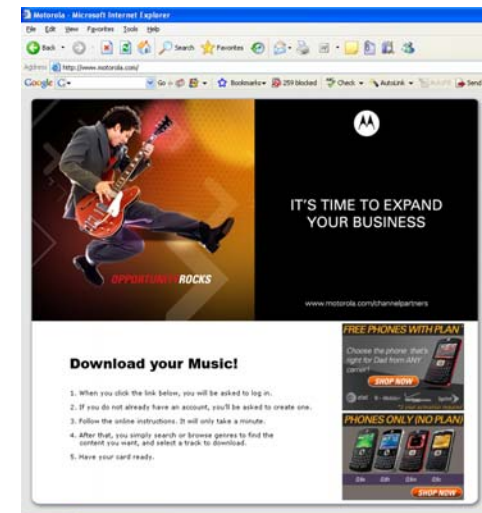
Motorola - Microsoft Internet Explorer

File Edit View Favorites Tools Help

Back Search Favorites

Address http://www.motorola.com/

Google G- Go Bookmarks 259 blocked Check AutoLink AutoFill Send

OPPORTUNITY ROCKS

IT'S TIME TO EXPAND YOUR BUSINESS

www.motorola.com/channelpartners

Download your Music!

1. When you click the link below, you will be asked to log in.

2. If you do not already have an account, you'll be asked to create one.

3. Follow the online instructions. It will only take a minute.

4. After that, you simply search or browse genres to find the content you want, and select a track to download.

5. Have your card ready.

FREE PHONES WITH PLAN

Choose the phone that's right for Dad from ANY carrier!

SHOP NOW

at&t T-Mobile Sprint

PHONES ONLY (NO PLAN)

SHOP NOW